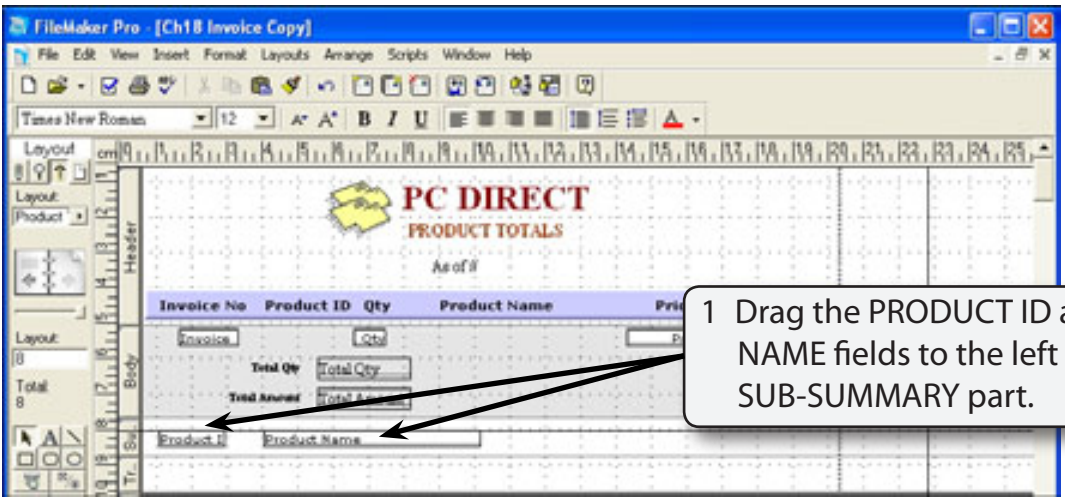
FileMaker Pro - [Ch18 Invoice Copy]

File Edit View Insert Format Layouts Arrange Scripts Window Help

Times New Roman 12 B I U

Layout
Layout:
Product

Layout:
8
Total:
8

Header
Body
Su.
Tr.

PC DIRECT
PRODUCT TOTALS
As of #

Invoice No Product ID Qty Product Name Pri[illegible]

Invoice Qty P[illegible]

Total Qty Total Qty
Total Amount Total Amount

Product I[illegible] Product Name

1 Drag the PRODUCT ID a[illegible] NAME fields to the left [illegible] SUB-SUMMARY part.